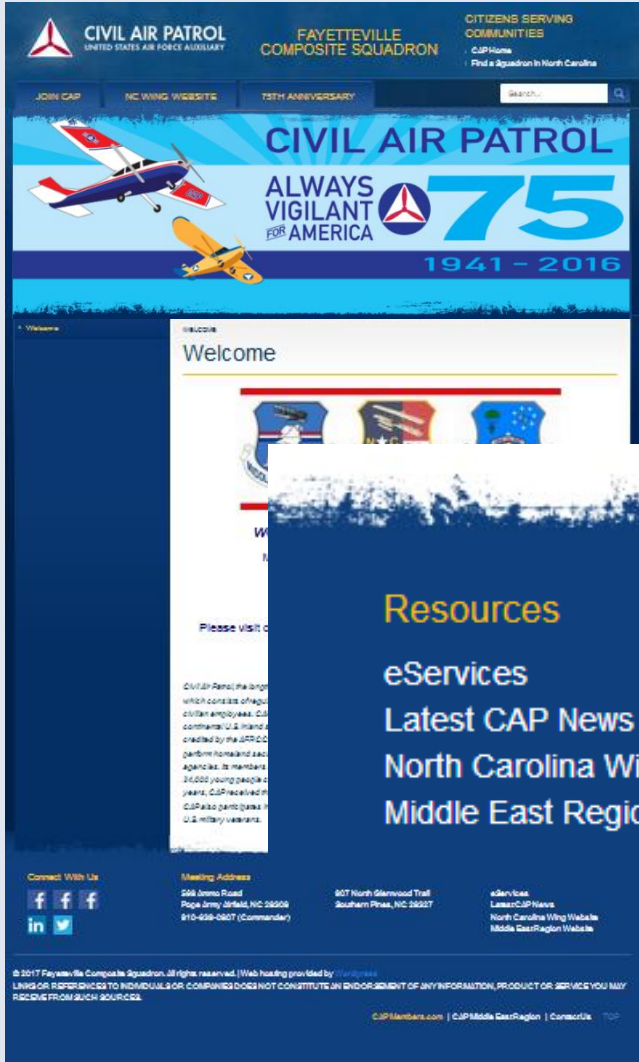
CIVIL AIR PATROL
UNITED STATES AIR FORCE AUXILIARY

FAYETTEVILLE COMPOSITE SQUADRON

CITIZENS SERVING COMMUNITIES
CAP Home
Find a Squadron in North Carolina

JOIN CAP
NC WING WEBSITE
75TH ANNIVERSARY
Search...

CIVIL AIR PATROL
ALWAYS VIGILANT FOR AMERICA
75
1941 – 2016

Welcome

WELCOME
Welcome

W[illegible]
M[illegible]

Please visit c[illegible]

Civil Air Patrol, the longe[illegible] which consists of regu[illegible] civilian employees. C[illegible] continental U.S. inland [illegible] credited by the AFRCC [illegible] perform homeland sec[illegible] agencies. Its members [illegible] 24,000 young people c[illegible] years, CAP received th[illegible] CAP also participates i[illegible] U.S. military veterans.

Resources
eServices
Latest CAP News
North Carolina Wi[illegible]
Middle East Regio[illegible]

Connect With Us

Meeting Address
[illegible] Road
Pope Army Airfield, NC 28308
910-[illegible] (Commander)

207 North Glenwood Trail
Southern Pines, NC 28327

eServices
Latest CAP News
North Carolina Wing Website
Middle East Region Website

© 2017 Fayetteville Composite Squadron. All rights reserved. | Web hosting provided by Wordpress
LINKS OR REFERENCES TO INDIVIDUALS OR COMPANIES DOES NOT CONSTITUTE AN ENDORSEMENT OF ANY INFORMATION, PRODUCT OR SERVICE YOU MAY RECEIVE FROM SUCH SOURCES.

CAPMembers.com | CAP Middle East Region | Contact Us TOP